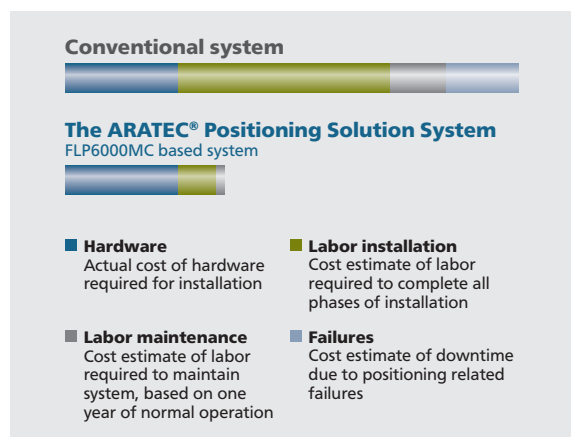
Conventional system

The ARATEC® Positioning Solution System
FLP6000MC based system

Hardware
Actual cost of hardware required for installation

Labor installation
Cost estimate of labor required to complete all phases of installation

Labor maintenance
Cost estimate of labor required to maintain system, based on one year of normal operation

Failures
Cost estimate of downtime due to positioning related failures